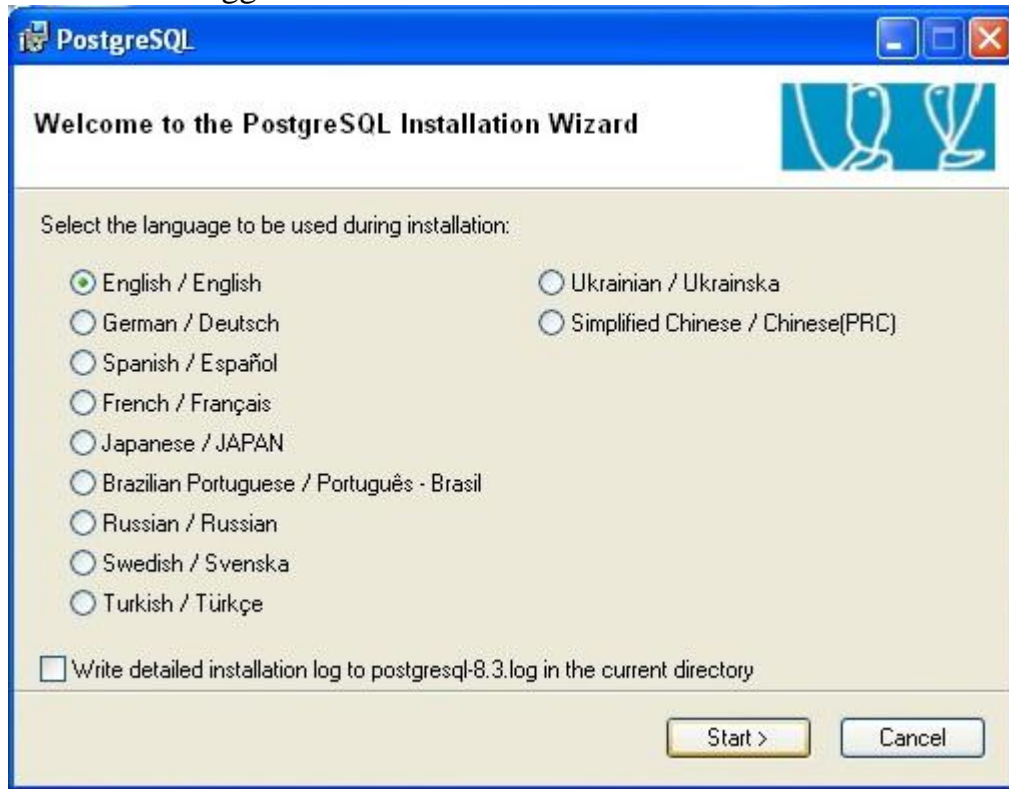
PostgreSQL

Welcome to the PostgreSQL Installation Wizard

Select the language to be used during installation:

English / English
German / Deutsch
Spanish / Español
French / Français
Japanese / JAPAN
Brazilian Portuguese / Português - Brasil
Russian / Russian
Swedish / Svenska
Turkish / Türkçe

Ukrainian / Ukrainska
Simplified Chinese / Chinese(PRC)

Write detailed installation log to postgresql-8.3.log in the current directory

Start >
Cancel